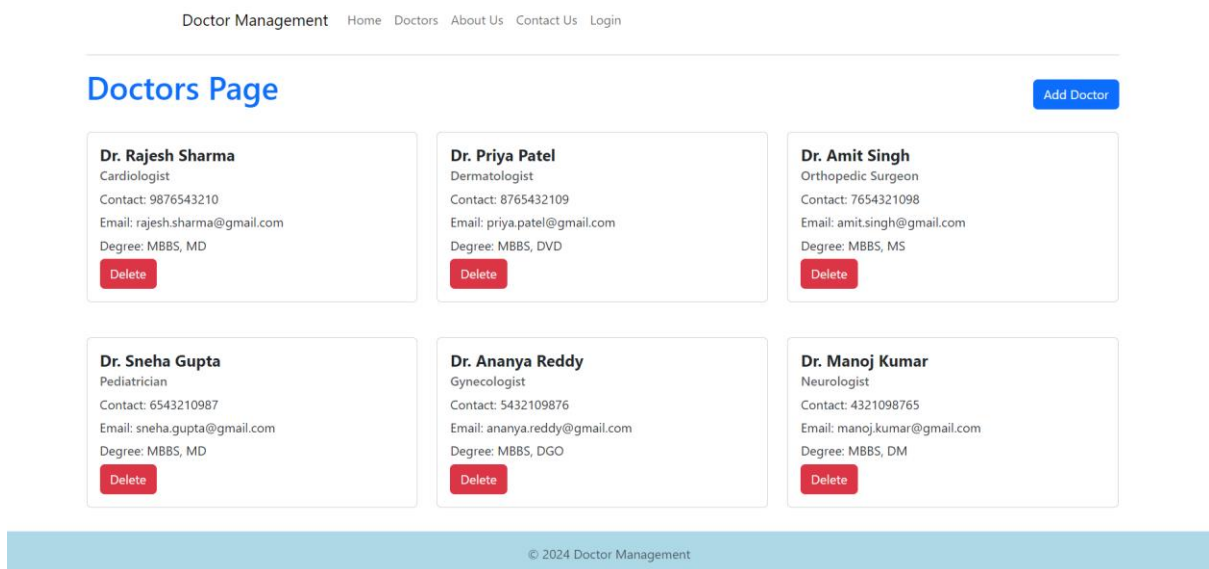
Doctor Management Home Doctors About Us Contact Us Login

Doctors Page

Add Doctor

Dr. Rajesh Sharma
Cardiologist
Contact: 9876543210
Email: rajesh.sharma@gmail.com
Degree: MBBS, MD
Delete

Dr. Priya Patel
Dermatologist
Contact: 8765432109
Email: priya.patel@gmail.com
Degree: MBBS, DVD
Delete

Dr. Amit Singh
Orthopedic Surgeon
Contact: 7654321098
Email: amit.singh@gmail.com
Degree: MBBS, MS
Delete

Dr. Sneha Gupta
Pediatrician
Contact: 6543210987
Email: sneha.gupta@gmail.com
Degree: MBBS, MD
Delete

Dr. Ananya Reddy
Gynecologist
Contact: 5432109876
Email: ananya.reddy@gmail.com
Degree: MBBS, DGO
Delete

Dr. Manoj Kumar
Neurologist
Contact: 4321098765
Email: manoj.kumar@gmail.com
Degree: MBBS, DM
Delete

© 2024 Doctor Management